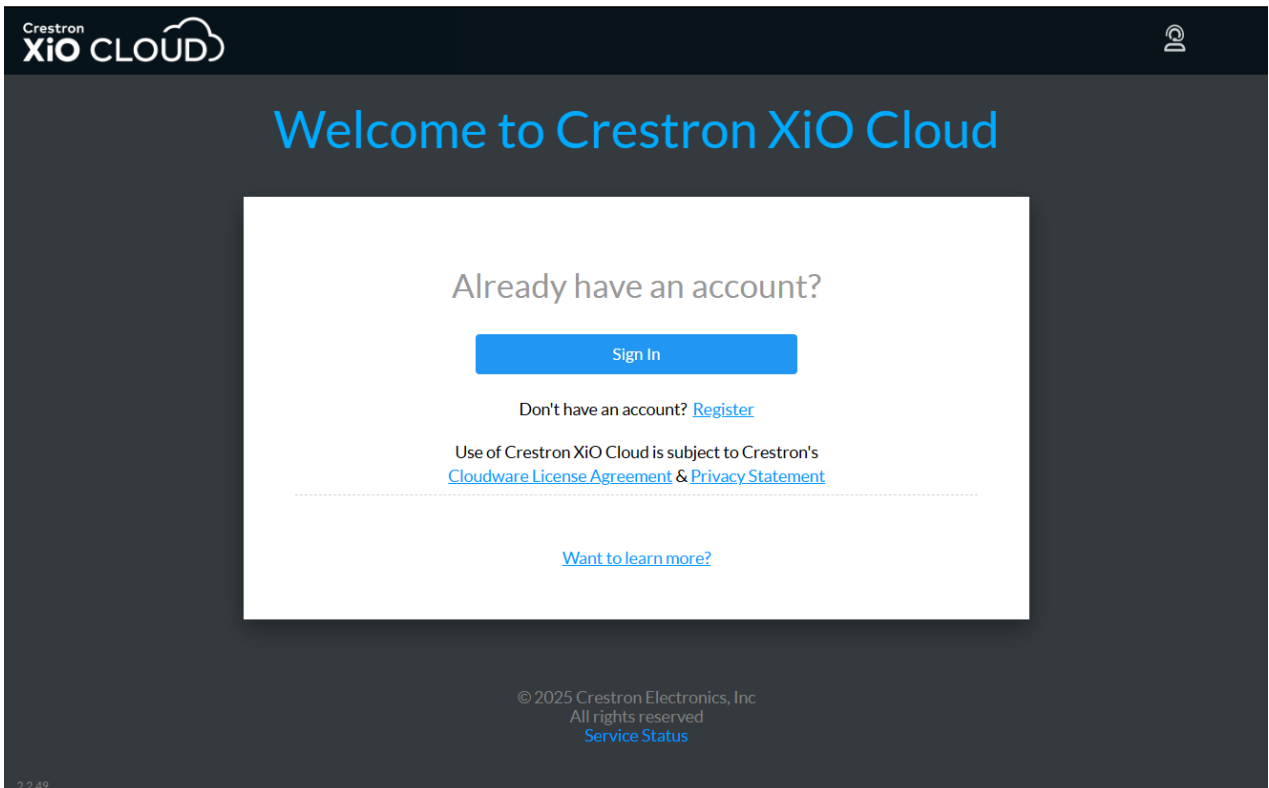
Crestron
XiO CLOUD

Welcome to Crestron XiO Cloud

Already have an account?

Sign In

Don't have an account? Register

Use of Crestron XiO Cloud is subject to Crestron's Cloudware License Agreement & Privacy Statement

Want to learn more?

© 2025 Crestron Electronics, Inc
All rights reserved
Service Status

2.2.49